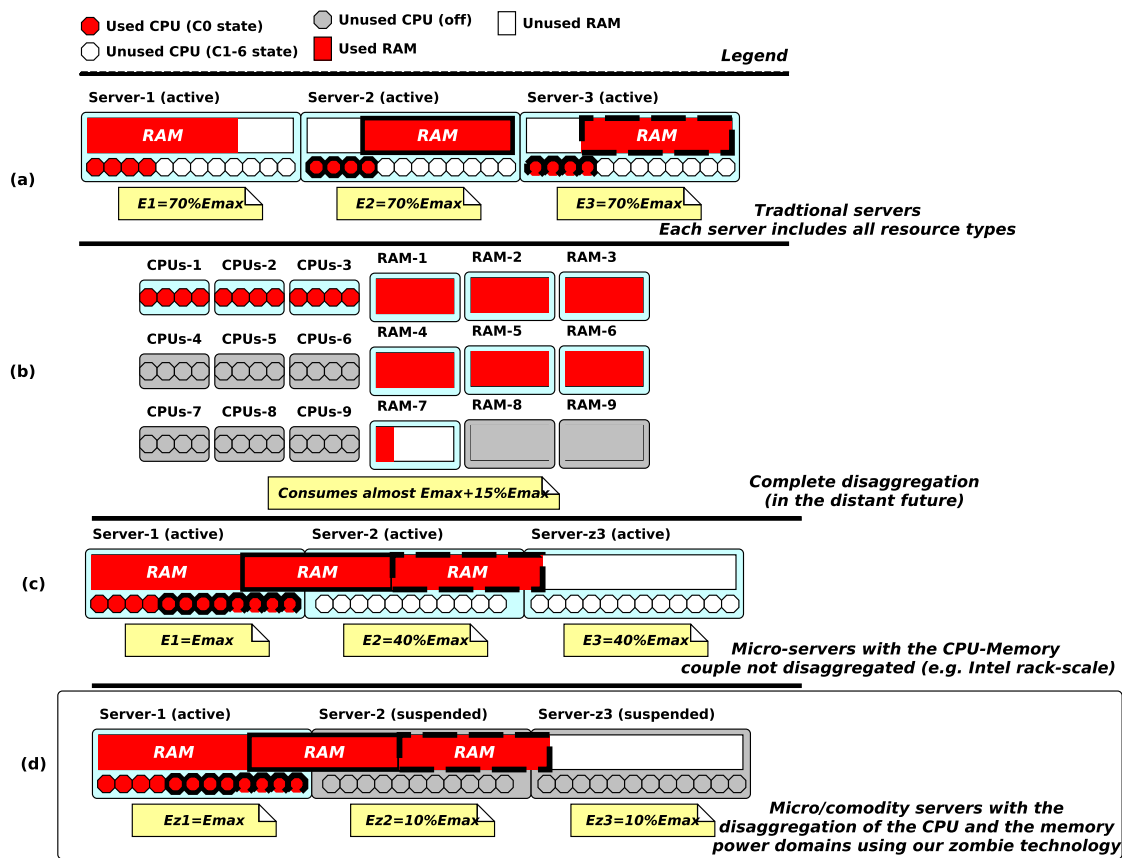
Used CPU (C0 state)
Unused CPU (C1-6 state)
Unused CPU (off)
Used RAM
Unused RAM
Legend

Server-1 (active)
Server-2 (active)
Server-3 (active)
RAM
RAM
RAM
(a)
E1=70%Emax
E2=70%Emax
E3=70%Emax
Tradtional servers
Each server includes all resource types

CPUs-1
CPUs-2
CPUs-3
RAM-1
RAM-2
RAM-3
CPUs-4
CPUs-5
CPUs-6
RAM-4
RAM-5
RAM-6
(b)
CPUs-7
CPUs-8
CPUs-9
RAM-7
RAM-8
RAM-9
Consumes almost Emax+15%Emax
Complete disaggregation
(in the distant future)

Server-1 (active)
Server-2 (active)
Server-z3 (active)
RAM
RAM
RAM
(c)
E1=Emax
E2=40%Emax
E3=40%Emax
Micro-servers with the CPU-Memory
couple not disaggregated (e.g. Intel rack-scale)

Server-1 (active)
Server-2 (suspended)
Server-z3 (suspended)
RAM
RAM
RAM
(d)
Ez1=Emax
Ez2=10%Emax
Ez3=10%Emax
Micro/comodity servers with the
disaggregation of the CPU and the memory
power domains using our zombie technology